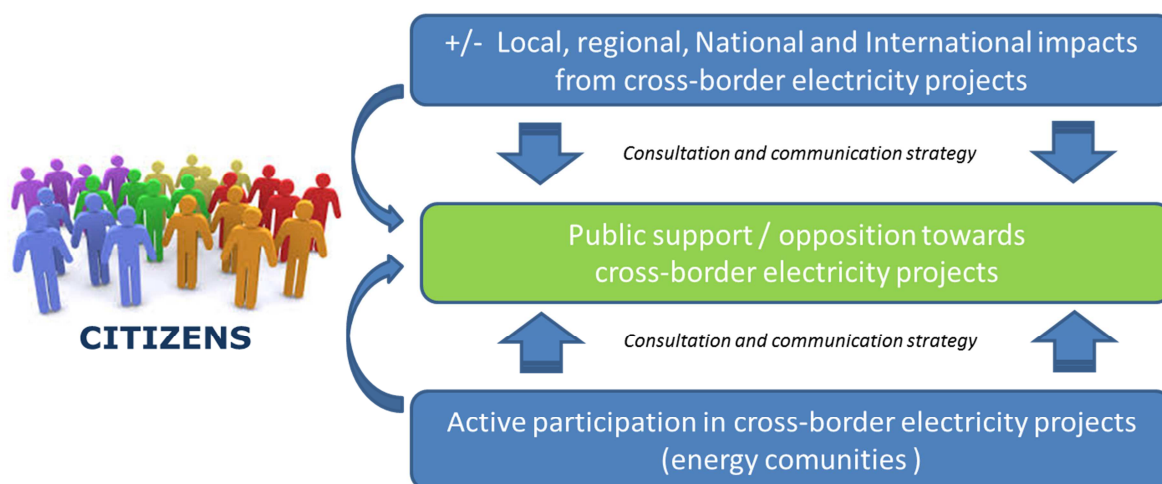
CITIZENS

+/- Local, regional, National and International impacts from cross-border electricity projects

Consultation and communication strategy

Public support / opposition towards cross-border electricity projects

Consultation and communication strategy

Active participation in cross-border electricity projects (energy comunities )